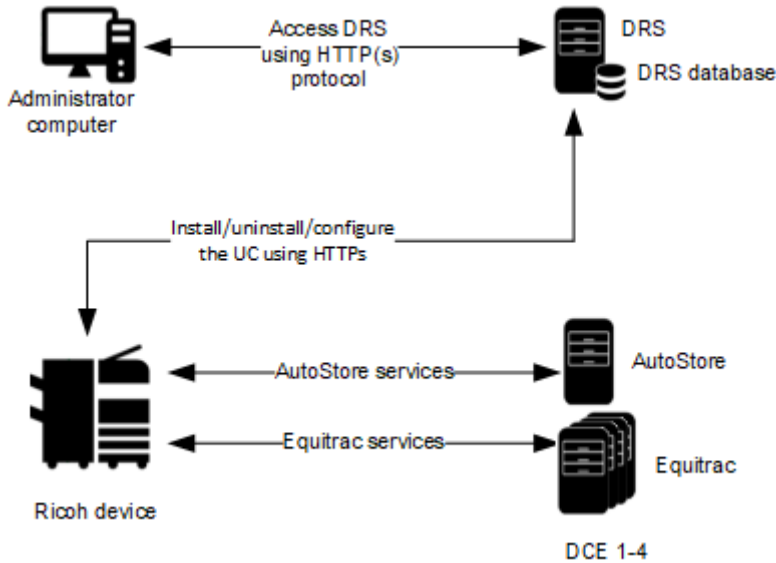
Administrator computer

Access DRS using HTTP(s) protocol

DRS

DRS database

Install/uninstall/configure the UC using HTTPs

Ricoh device

AutoStore services

AutoStore

Equitrac services

Equitrac

DCE 1-4